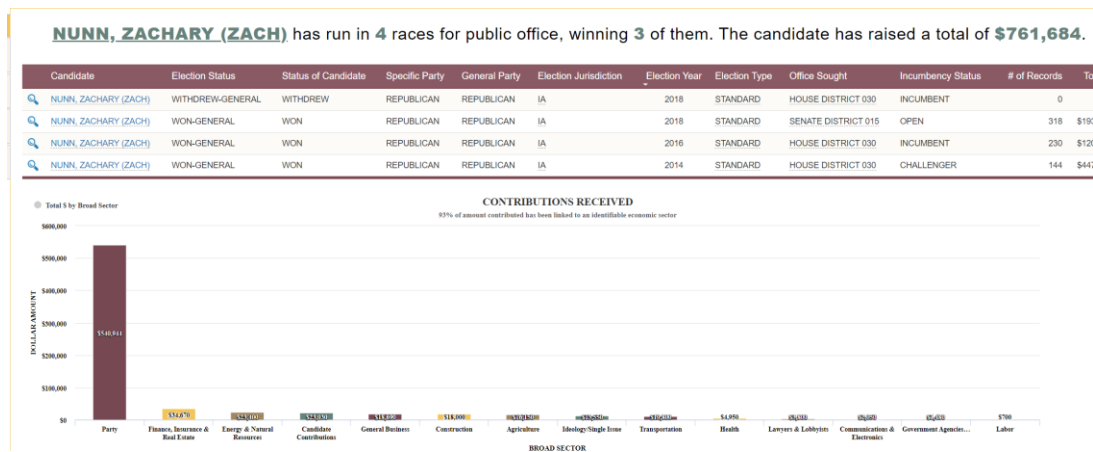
NUNN, ZACHARY (ZACH) has run in 4 races for public office, winning 3 of them. The candidate has raised a total of $761,684.

| | Candidate | Election Status | Status of Candidate | Specific Party | General Party | Election Jurisdiction | Election Year | Election Type | Office Sought | Incumbency Status | # of Records | To |
|---|---|---|---|---|---|---|---|---|---|---|---|---|
| | NUNN, ZACHARY (ZACH) | WITHDREW-GENERAL | WITHDREW | REPUBLICAN | REPUBLICAN | IA | 2018 | STANDARD | HOUSE DISTRICT 030 | INCUMBENT | 0 | |
| | NUNN, ZACHARY (ZACH) | WON-GENERAL | WON | REPUBLICAN | REPUBLICAN | IA | 2018 | STANDARD | SENATE DISTRICT 015 | OPEN | 318 | $19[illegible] |
| | NUNN, ZACHARY (ZACH) | WON-GENERAL | WON | REPUBLICAN | REPUBLICAN | IA | 2016 | STANDARD | HOUSE DISTRICT 030 | INCUMBENT | 230 | $12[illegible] |
| | NUNN, ZACHARY (ZACH) | WON-GENERAL | WON | REPUBLICAN | REPUBLICAN | IA | 2014 | STANDARD | HOUSE DISTRICT 030 | CHALLENGER | 144 | $44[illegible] |

Total $ by Broad Sector

CONTRIBUTIONS RECEIVED
93% of amount contributed has been linked to an identifiable economic sector

$600,000
$500,000
$400,000
$300,000
$200,000
$100,000
$0

DOLLAR AMOUNT

$540,941
$34,670
$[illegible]
$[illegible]
$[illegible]
$18,000
$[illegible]
$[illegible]
$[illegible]
$4,950
$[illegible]
$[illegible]
$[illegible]
$700

Party
Finance, Insurance & Real Estate
Energy & Natural Resources
Candidate Contributions
General Business
Construction
Agriculture
Ideology/Single Issue
Transportation
Health
Lawyers & Lobbyists
Communications & Electronics
Government Agencies...
Labor

BROAD SECTOR